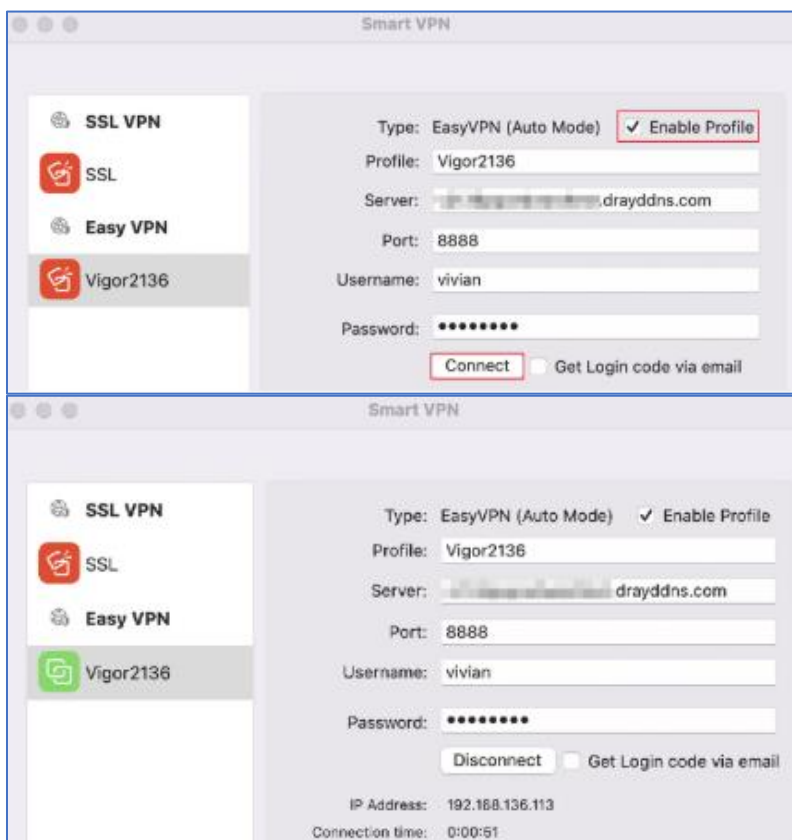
Smart VPN

SSL VPN
SSL
Easy VPN
Vigor2136

Type: EasyVPN (Auto Mode) ✓ Enable Profile
Profile: Vigor2136
Server: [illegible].drayddns.com
Port: 8888
Username: vivian
Password: •••••••••
Connect Get Login code via email

Smart VPN

SSL VPN
SSL
Easy VPN
Vigor2136

Type: EasyVPN (Auto Mode) ✓ Enable Profile
Profile: Vigor2136
Server: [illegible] drayddns.com
Port: 8888
Username: vivian
Password: •••••••••
Disconnect Get Login code via email
IP Address: 192.168.136.113
Connection time: 0:00:51